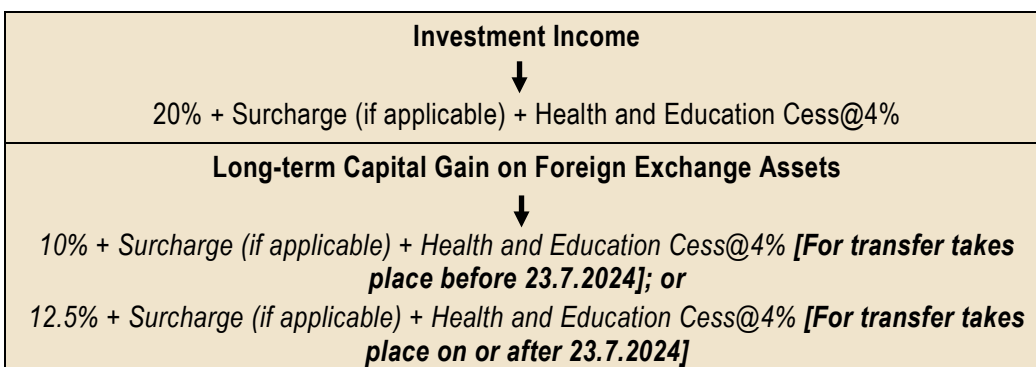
**Investment Income**

20% + Surcharge (if applicable) + Health and Education Cess@4%

**Long-term Capital Gain on Foreign Exchange Assets**

*10% + Surcharge (if applicable) + Health and Education Cess@4%* ***[For transfer takes place before 23.7.2024]; or***

*12.5% + Surcharge (if applicable) + Health and Education Cess@4%* ***[For transfer takes place on or after 23.7.2024]***